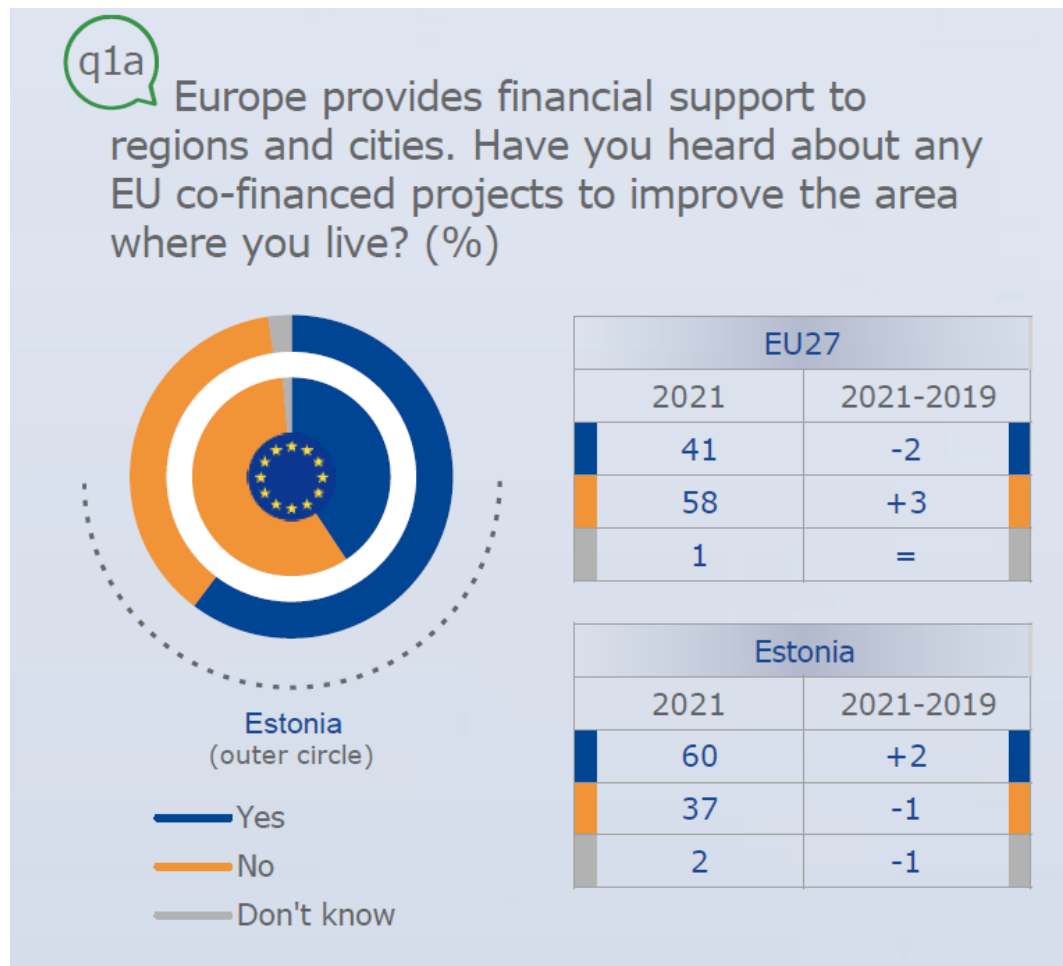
q1a Europe provides financial support to regions and cities. Have you heard about any EU co-financed projects to improve the area where you live? (%)

Estonia
(outer circle)

Yes
No
Don't know

| EU27 | |
|---|---|
| 2021 | 2021-2019 |
| 41 | -2 |
| 58 | +3 |
| 1 | = |

| Estonia | |
|---|---|
| 2021 | 2021-2019 |
| 60 | +2 |
| 37 | -1 |
| 2 | -1 |